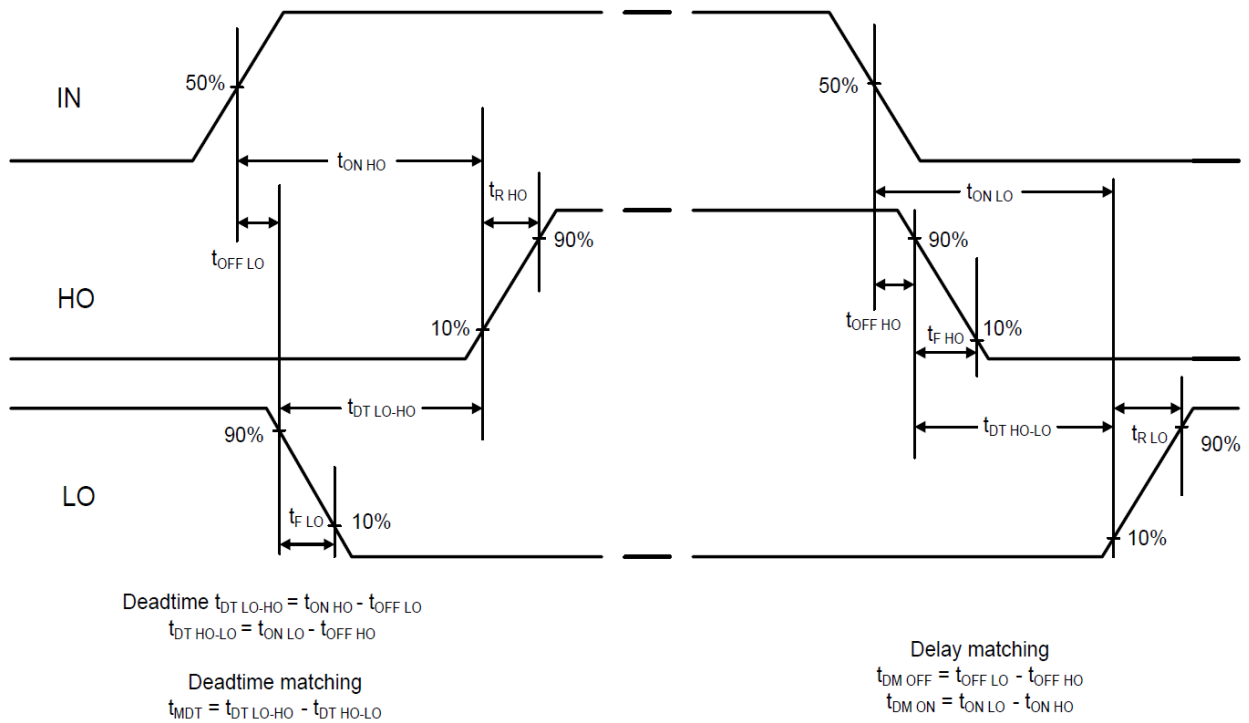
IN

50%

$t_{ON\ HO}$

$t_{R\ HO}$

90%

$t_{OFF\ LO}$

HO

10%

$t_{DT\ LO\text{-}HO}$

90%

LO

$t_{F\ LO}$

10%

50%

$t_{ON\ LO}$

90%

$t_{OFF\ HO}$

$t_{F\ HO}$

10%

$t_{DT\ HO\text{-}LO}$

$t_{R\ LO}$

90%

10%

Deadtime $t_{DT\ LO\text{-}HO} = t_{ON\ HO} - t_{OFF\ LO}$
$t_{DT\ HO\text{-}LO} = t_{ON\ LO} - t_{OFF\ HO}$

Deadtime matching
$t_{MDT} = t_{DT\ LO\text{-}HO} - t_{DT\ HO\text{-}LO}$

Delay matching
$t_{DM\ OFF} = t_{OFF\ LO} - t_{OFF\ HO}$
$t_{DM\ ON} = t_{ON\ LO} - t_{ON\ HO}$